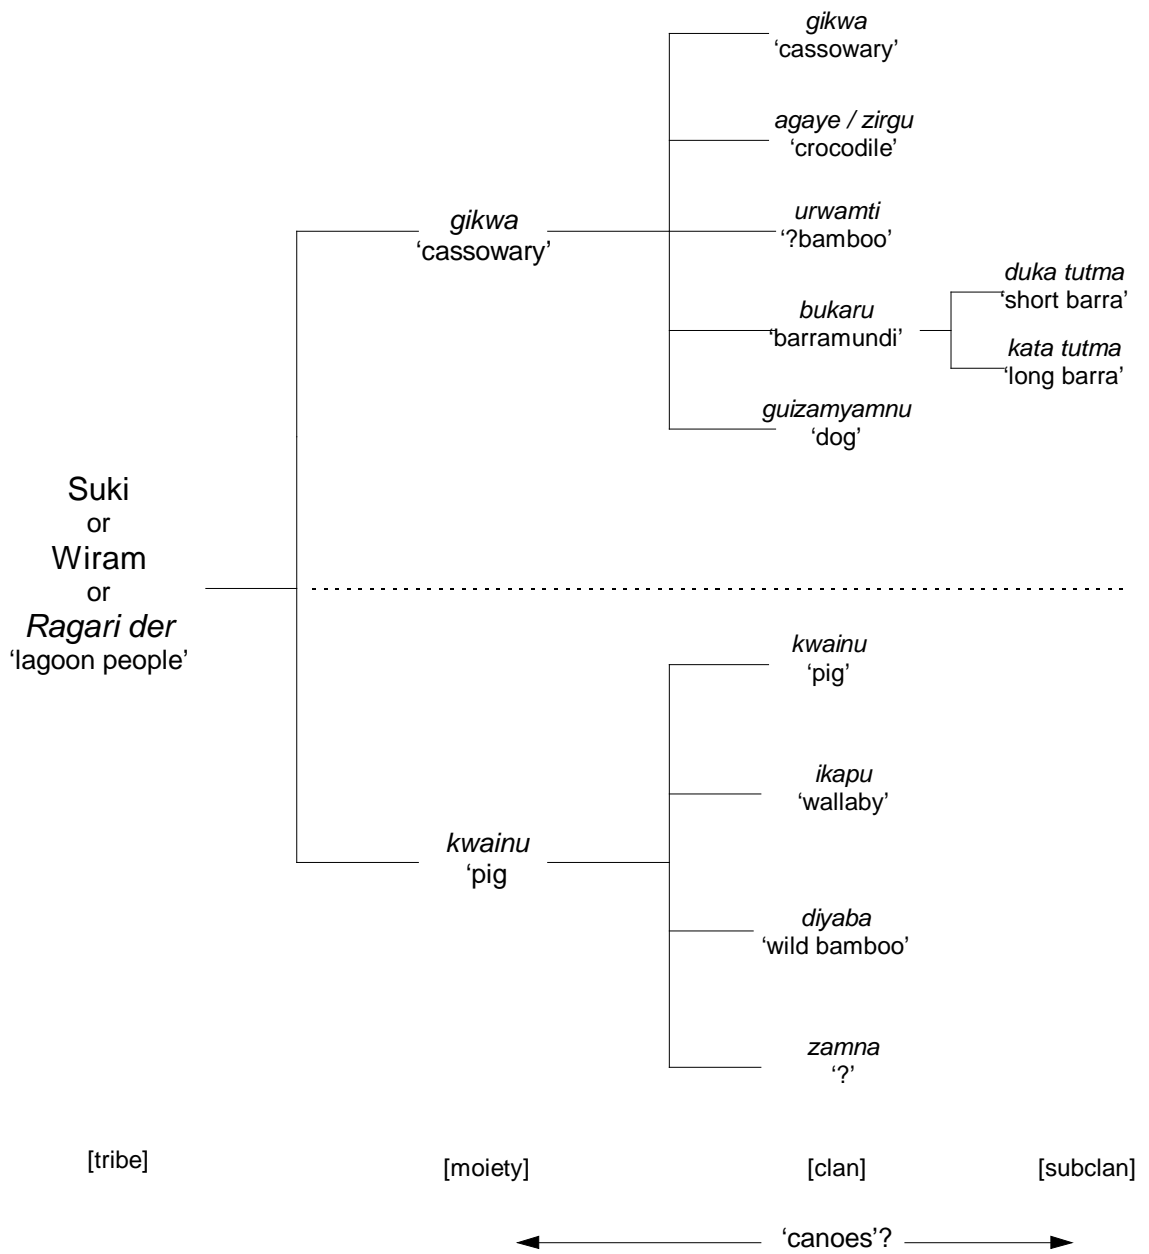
Suki
or
Wiram
or
*Ragari der*
'lagoon people'

*gikwa*
'cassowary'

*gikwa*
'cassowary'

*agaye / zirgu*
'crocodile'

*urwamti*
'?bamboo'

*bukaru*
'barramundi'

*duka tutma*
'short barra'

*kata tutma*
'long barra'

*guizamyamnu*
'dog'

*kwainu*
'pig

*kwainu*
'pig'

*ikapu*
'wallaby'

*diyaba*
'wild bamboo'

*zamna*
'?'

[tribe]

[moiety]

[clan]

[subclan]

'canoes'?